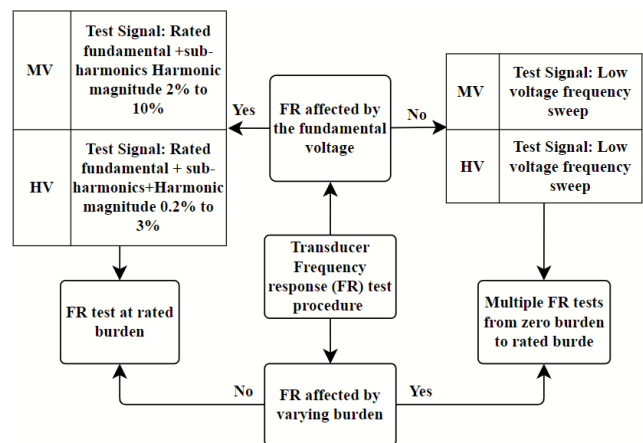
| MV | Test Signal: Rated fundamental +sub-harmonics Harmonic magnitude 2% to 10% |
|---|---|
| HV | Test Signal: Rated fundamental + sub-harmonics+Harmonic magnitude 0.2% to 3% |

Yes

FR affected by the fundamental voltage

No

| MV | Test Signal: Low voltage frequency sweep |
|---|---|
| HV | Test Signal: Low voltage frequency sweep |

Transducer Frequency response (FR) test procedure

FR test at rated burden

Multiple FR tests from zero burden to rated burde

No

FR affected by varying burden

Yes